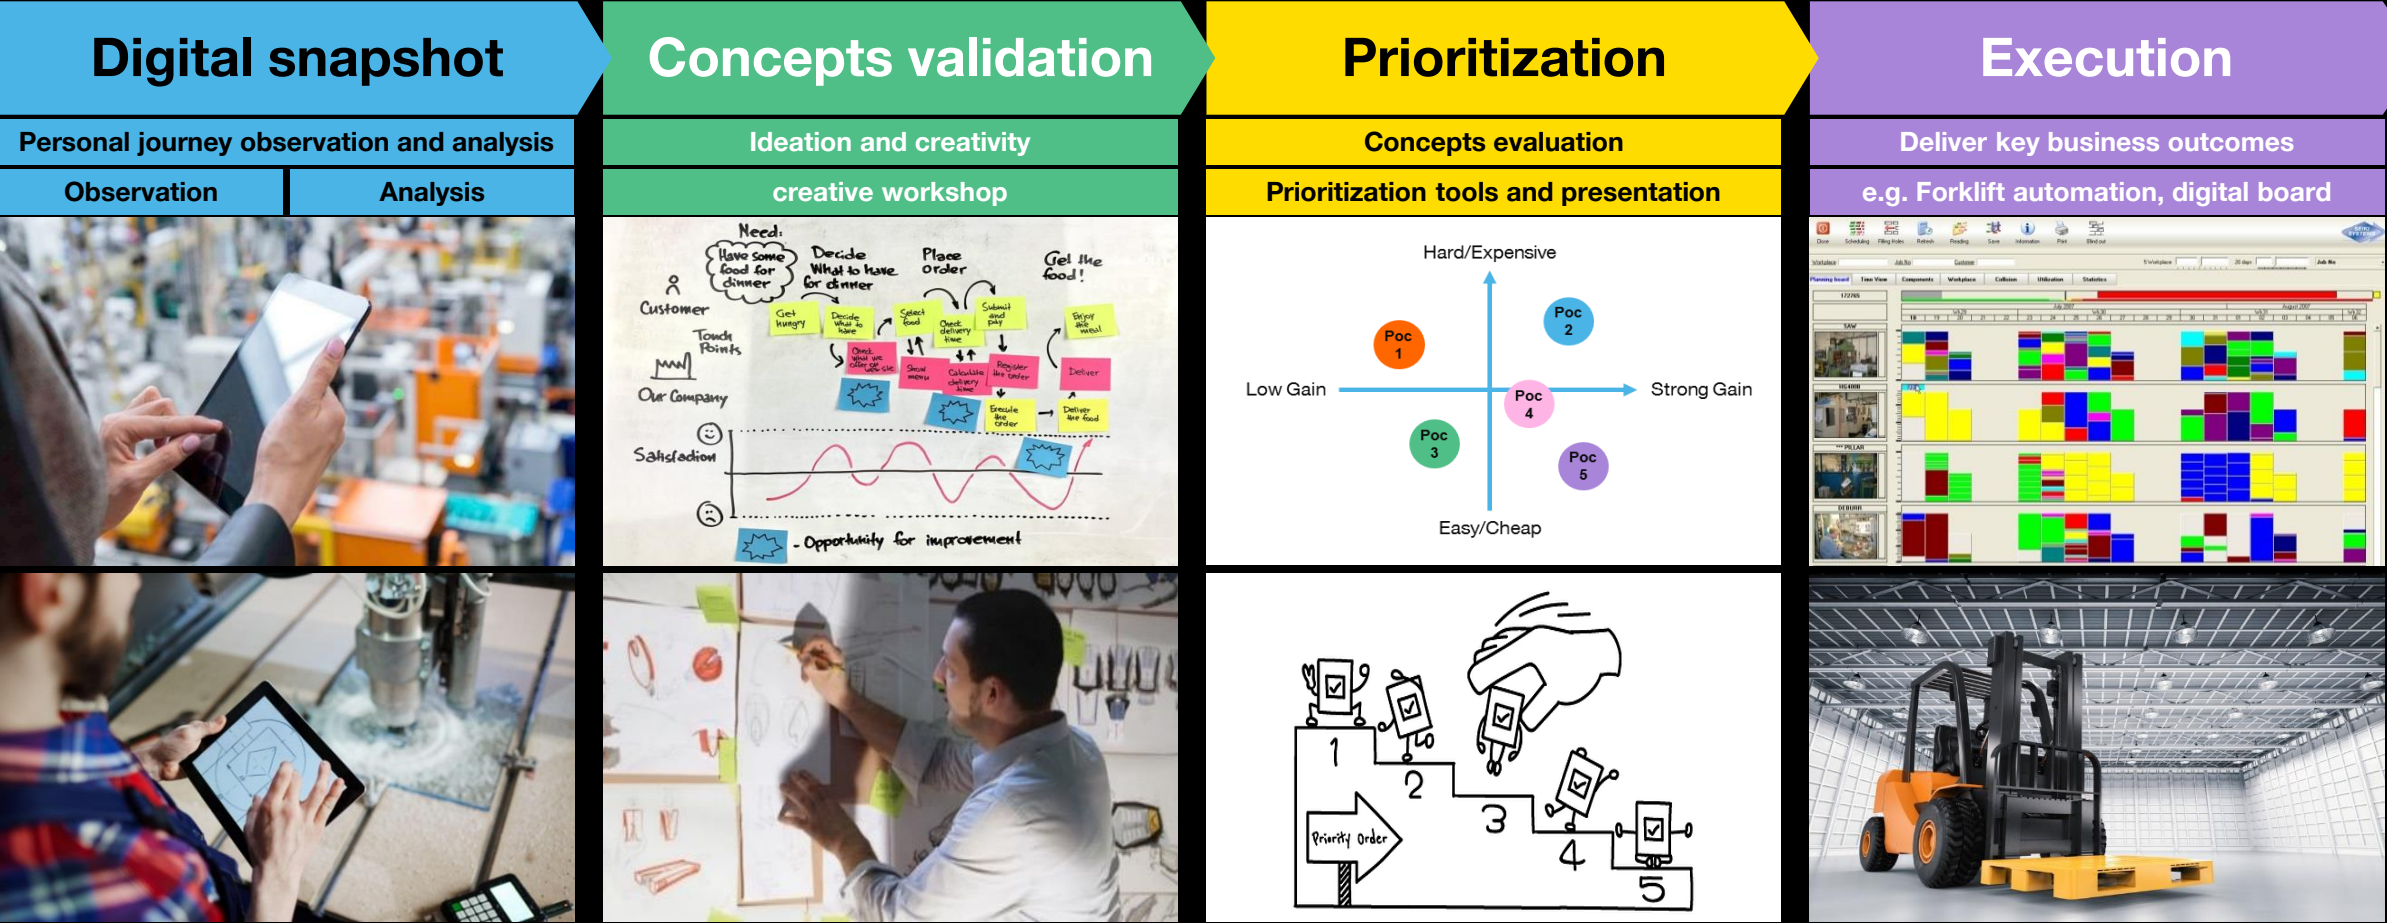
Digital snapshot

Personal journey observation and analysis

Observation

Analysis

Concepts validation

Ideation and creativity

creative workshop

Need:
Have some food for dinner
Decide What to have for dinner
Place order
Get the food!
Customer
Touch Points
Our Company
Get hungry
Decide what to have
Select food
Check delivery time
Submit and pay
Enjoy the meal
Check what we offer on website
Show menu
Calculate delivery time
Register the order
Deliver
Execute the order
Deliver the food
Satisfaction
- Opportunity for improvement

Prioritization

Concepts evaluation

Prioritization tools and presentation

Hard/Expensive
Low Gain
Strong Gain
Easy/Cheap
Poc 1
Poc 2
Poc 3
Poc 4
Poc 5

1
2
3
4
5
Priority Order

Execution

Deliver key business outcomes

e.g. Forklift automation, digital board